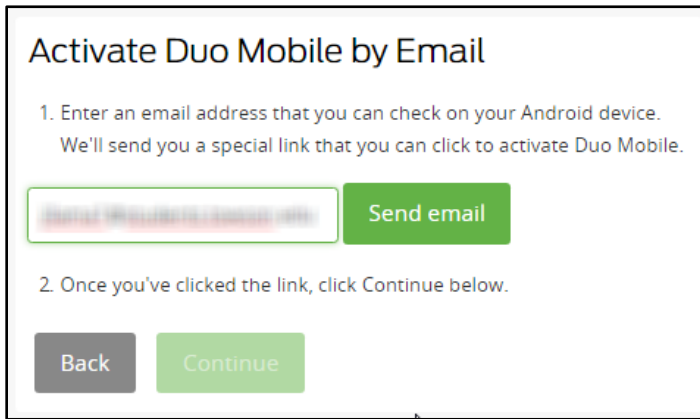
Activate Duo Mobile by Email

1. Enter an email address that you can check on your Android device. We'll send you a special link that you can click to activate Duo Mobile.

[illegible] Send email

2. Once you've clicked the link, click Continue below.

Back Continue